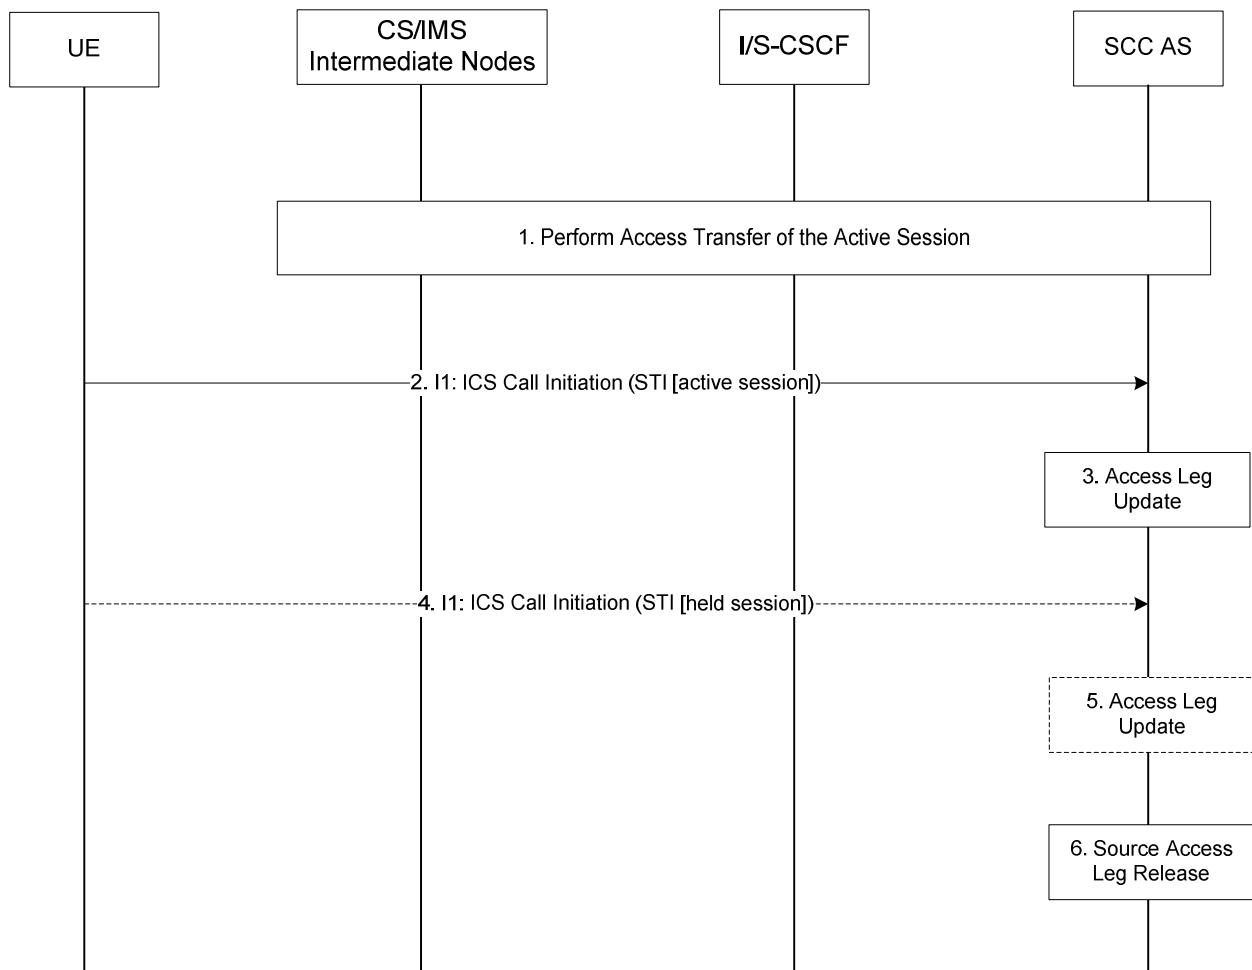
UE

CS/IMS Intermediate Nodes

I/S-CSCF

SCC AS

1. Perform Access Transfer of the Active Session

2. I1: ICS Call Initiation (STI [active session])

3. Access Leg Update

4. I1: ICS Call Initiation (STI [held session])

5. Access Leg Update

6. Source Access Leg Release